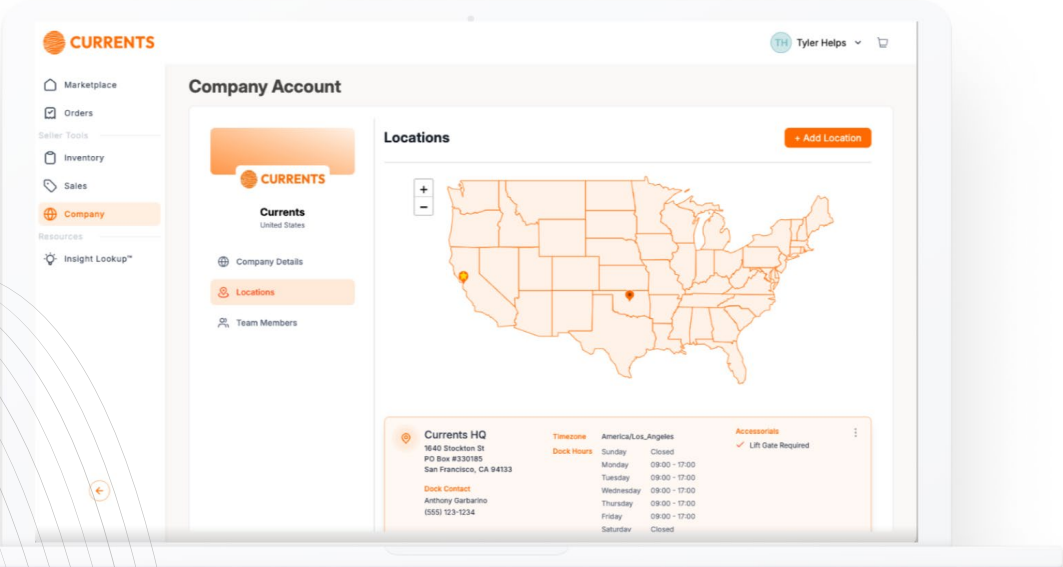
CURRENTS

TH Tyler Helps

Marketplace
Orders
Seller Tools
Inventory
Sales
Company
Resources
Insight Lookup™

Company Account

CURRENTS

Currents
United States

Company Details
Locations
Team Members

Locations

+ Add Location

+
−

Currents HQ
1640 Stockton St
PO Box #330185
San Francisco, CA 94133

Dock Contact
Anthony Garbarino
(555) 123-1234

Timezone America/Los_Angeles
Dock Hours

| | |
|---|---|
| Sunday | Closed |
| Monday | 09:00 - 17:00 |
| Tuesday | 09:00 - 17:00 |
| Wednesday | 09:00 - 17:00 |
| Thursday | 09:00 - 17:00 |
| Friday | 09:00 - 17:00 |
| Saturday | Closed |

Accessorials
Lift Gate Required